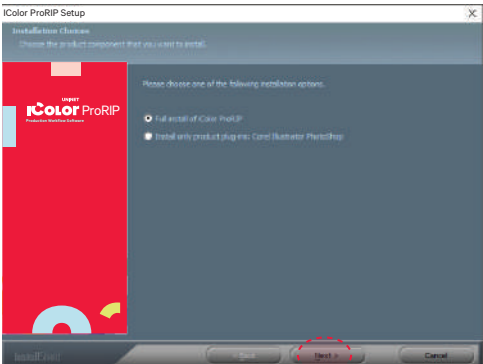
iColor ProRIP Setup

Installation Choices

Choose the product component that you want to install.

UNINET
iCOLOR ProRIP
Production Workflow Software

Please choose one of the following installation options.

Full install of iColor ProRIP

Install only product plug-ins: Corel Illustrator PhotoShop

InstallShield

< Back

Next >

Cancel